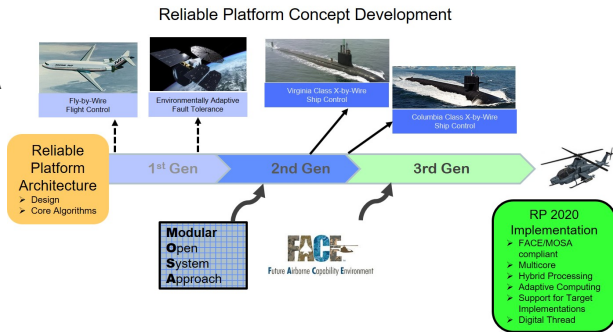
Reliable Platform Concept Development

Fly-by-Wire Flight Control

Environmentally Adaptive Fault Tolerance

Virginia Class X-by-Wire Ship Control

Columbia Class X-by-Wire Ship Control

Reliable Platform Architecture
➢ Design
➢ Core Algorithms

1st Gen

2nd Gen

3rd Gen

Modular
Open
System
Approach

FACE
Future Airborne Capability Environment

RP 2020 Implementation
➢ FACE/MOSA compliant
➢ Multicore
➢ Hybrid Processing
➢ Adaptive Computing
➢ Support for Target Implementations
➢ Digital Thread